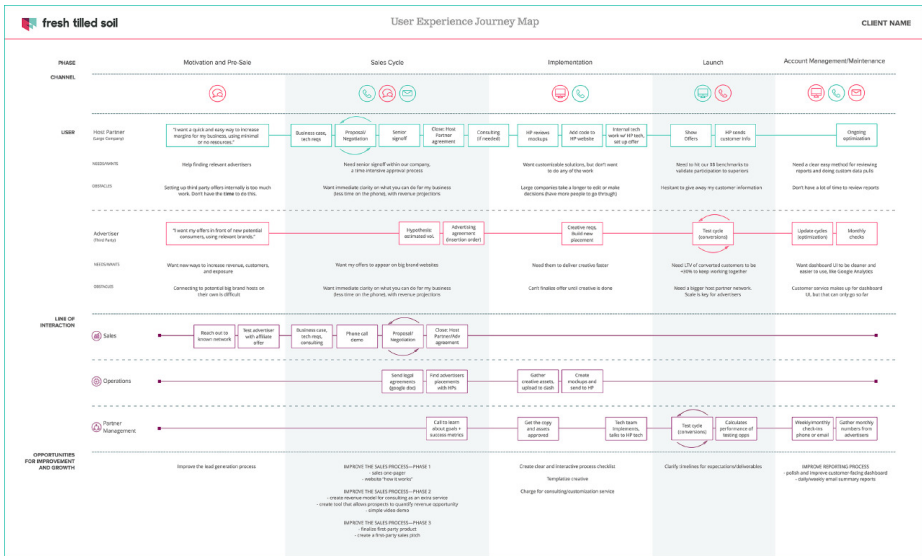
fresh tilled soil

User Experience Journey Map

CLIENT NAME

PHASE

Motivation and Pre-Sale

Sales Cycle

Implementation

Launch

Account Menagement/Maintenence

CHANNEL

USER

Host Partner (Large Company)

"I want a quick and easy way to increase margins for my business, using minimal or no resources."

Business case, tech reqs

Proposal/ Negotiation

Senior signoff

Close: Host Partner agreement

Consulting (if needed)

HP reviews mockups

Add code to HP website

Internal tech work w/ HP tech, set up offer

Show Offers

HP needs customer info

Ongoing optimization

NEEDS/WANTS

Help finding relevant advertisers

Need senior signoff within our company, a time intensive approval process

Want customizable solutions, but don't want to do any of the work

Need to hit our X benchmarks to validate participation to superiors

Need a clear easy method for reviewing reports and doing custom data pulls

OBSTACLES

Setting up third party offers internally is too much work. Don't have the time to do this.

Want immediate clarity on what you can do for my business (less time on the phone), with revenue projections

Large companies take a longer to edit or make decisions (have more people to go through)

Hesitant to give away my customer information

Don't have a lot of time to review reports

Advertiser (Third Party)

"I want my offers in front of new potential consumers, using relevant brands."

Hypothetic estimated roi

Advertising agreement (insertion order)

Creative reqs, build new placement

Test cycle (conversions)

Update cycles (optimization)

Monthly checks

NEEDS/WANTS

Want new ways to increase revenue, customers, and exposure

Want my offers to appear on big brand websites

Need them to deliver creative faster

Need LTV of converted customers to be >30% to keep working together

Want dashboard UI to be cleaner and easier to use, like Google Analytics

OBSTACLES

Connecting to potential big brand hosts on their own is difficult

Want immediate clarity on what you can do for my business (less time on the phone), with revenue projections

Can't finalize offer until creative is done

Need a bigger host partner network. Scale is key for advertisers

Customer service makes up for dashboard UI, but that can only go so far

LINE OF INTERACTION

Sales

Reach out to known network

Test advertiser with affiliate offer

Business case, tech reqs, consulting

Phone call items

Proposal/ Negotiation

Close: Host Partner/Adv agreement

Operations

Send legal agreements (google doc)

Find advertisers placements with HPs

Gather creative assets, upload to dash

Create mockups and send to HP

Partner Management

Call to learn about goals + success metrics

Get the copy and assets approved

Tech team implements, talks to HP tech

Test cycle (conversions)

Calculates performance of testing opps

Weekly/monthly check-ins phone or email

Gather monthly numbers from advertisers

OPPORTUNITIES FOR IMPROVEMENT AND GROWTH

Improve the lead generation process

IMPROVE THE SALES PROCESS—PHASE 1
- sales one-pager
- website "how it works"

IMPROVE THE SALES PROCESS—PHASE 2
- create revenue model for consulting as an extra service
- create tool that allows prospects to quantify revenue opportunity
- simple video demo

IMPROVE THE SALES PROCESS—PHASE 3
- finalize first-party product
- create a first-party sales pitch

Create clear and interactive process checklist

Template creative

Charge for consulting/customization service

Clarify timelines for expectations/deliverables

IMPROVE REPORTING PROCESS
- polish and improve customer-facing dashboard
- daily/weekly email summary reports